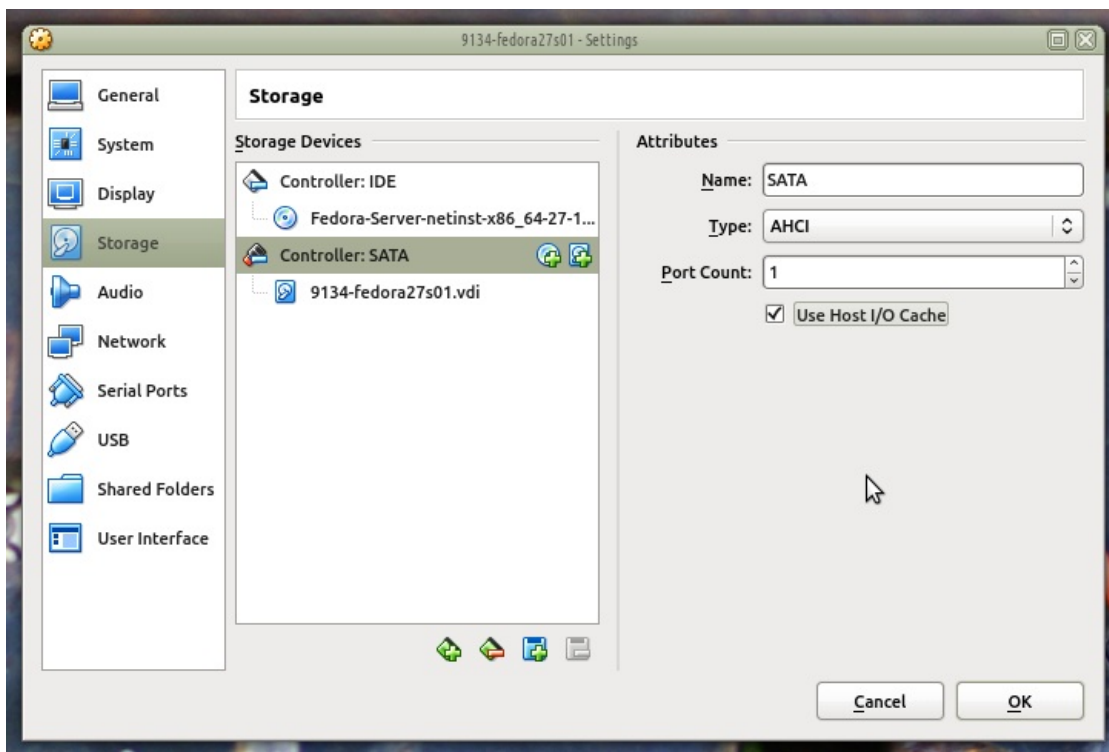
9134-fedora27s01 - Settings

General
System
Display
Storage
Audio
Network
Serial Ports
USB
Shared Folders
User Interface

Storage

Storage Devices

Controller: IDE
Fedora-Server-netinst-x86_64-27-1...
Controller: SATA
9134-fedora27s01.vdi

Attributes

Name: SATA
Type: AHCI
Port Count: 1
Use Host I/O Cache

Cancel
OK